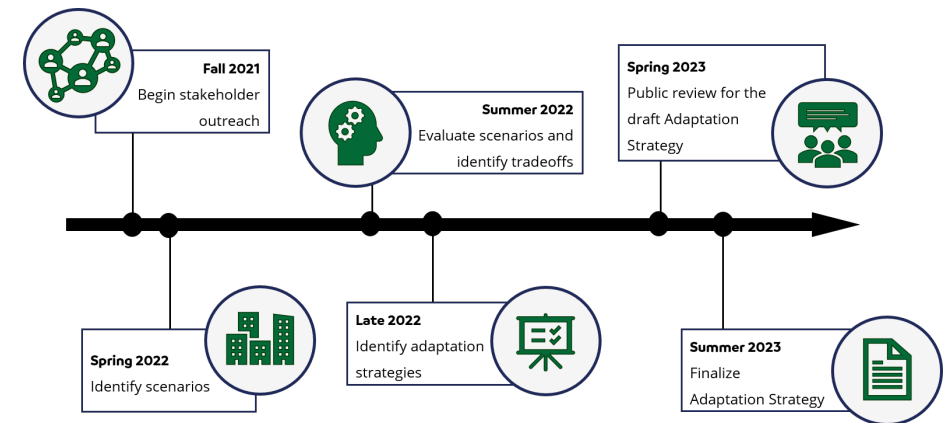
Fall 2021
Begin stakeholder outreach

Spring 2022
Identify scenarios

Summer 2022
Evaluate scenarios and identify tradeoffs

Late 2022
Identify adaptation strategies

Spring 2023
Public review for the draft Adaptation Strategy

Summer 2023
Finalize Adaptation Strategy